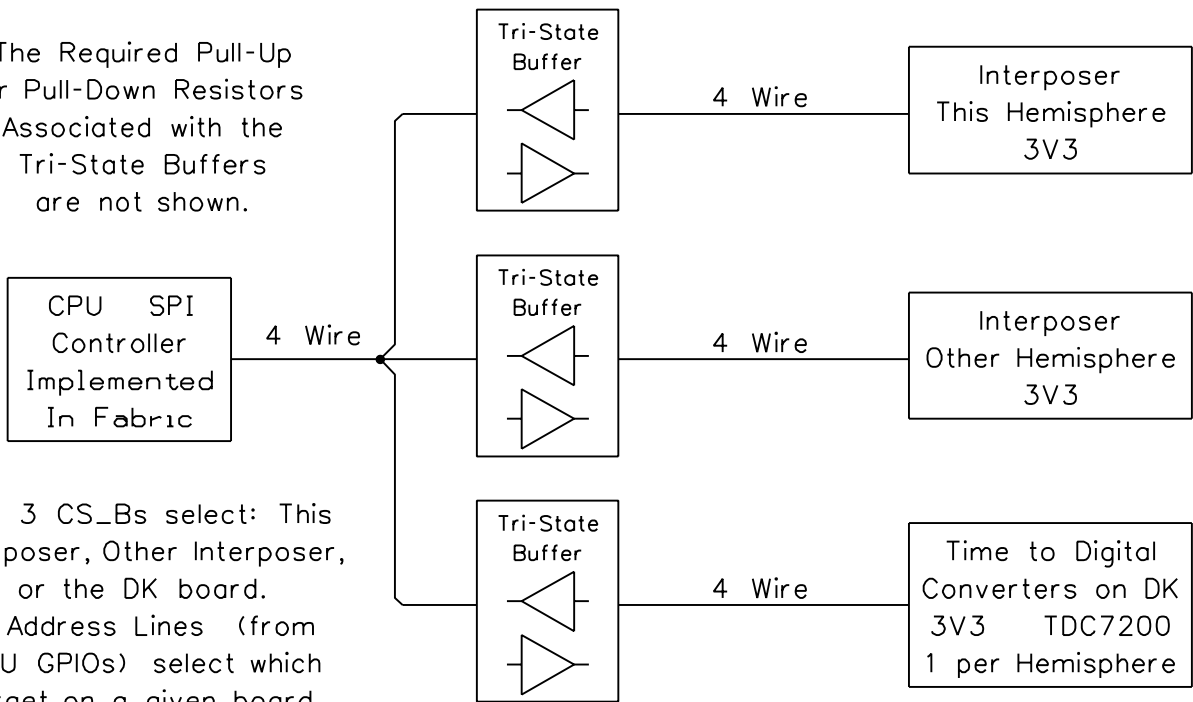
The Required Pull-Up r Pull-Down Resistors Associated with the Tri-State Buffers are not shown.

CPU SPI Controller Implemented In Fabric

4 Wire

3 CS_Bs select: This poser, Other Interposer, or the DK board. Address Lines (from U GPIOs) select which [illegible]

Tri-State Buffer

4 Wire

Interposer This Hemisphere 3V3

Tri-State Buffer

4 Wire

Interposer Other Hemisphere 3V3

Tri-State Buffer

4 Wire

Time to Digital Converters on DK 3V3 TDC7200 1 per Hemisphere